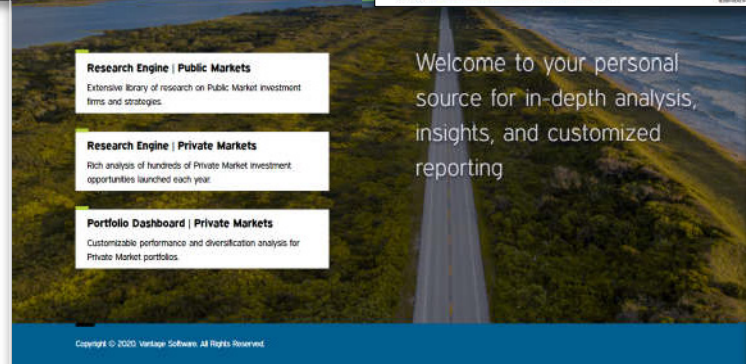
Research Engine | Public Markets

Extensive library of research on Public Market investment firms and strategies.

Research Engine | Private Markets

Rich analysis of hundreds of Private Market investment opportunities launched each year.

Portfolio Dashboard | Private Markets

Customizable performance and diversification analysis for Private Market portfolios.

Welcome to your personal source for in-depth analysis, insights, and customized reporting

Copyright © 2020. Vantage Software. All Rights Reserved.